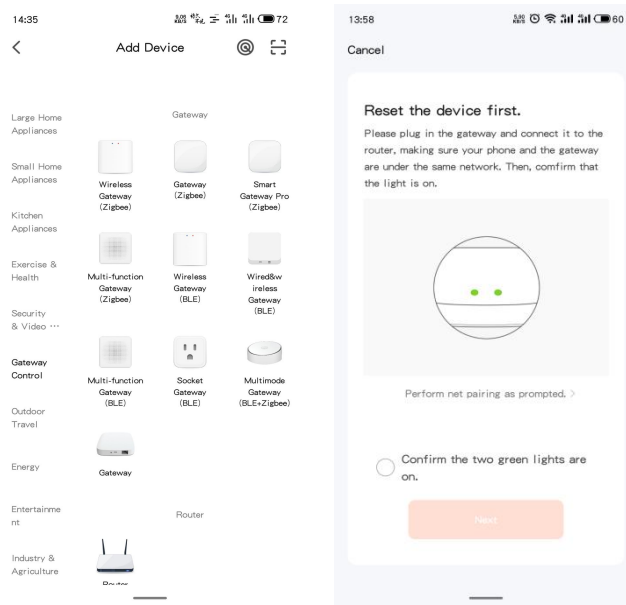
14:35 72

Add Device

Large Home Appliances

Small Home Appliances

Kitchen Appliances

Exercise & Health

Security & Video …

Gateway Control

Outdoor Travel

Energy

Entertainment

Industry & Agriculture

Gateway

Wireless Gateway (Zigbee)

Gateway (Zigbee)

Smart Gateway Pro (Zigbee)

Multi-function Gateway (Zigbee)

Wireless Gateway (BLE)

Wired&wireless Gateway (BLE)

Multi-function Gateway (BLE)

Socket Gateway (BLE)

Multimode Gateway (BLE+Zigbee)

Gateway

Router

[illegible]

13:58 60

Cancel

Reset the device first.

Please plug in the gateway and connect it to the router, making sure your phone and the gateway are under the same network. Then, comfirm that the light is on.

Perform net pairing as prompted. >

Confirm the two green lights are on.

Next